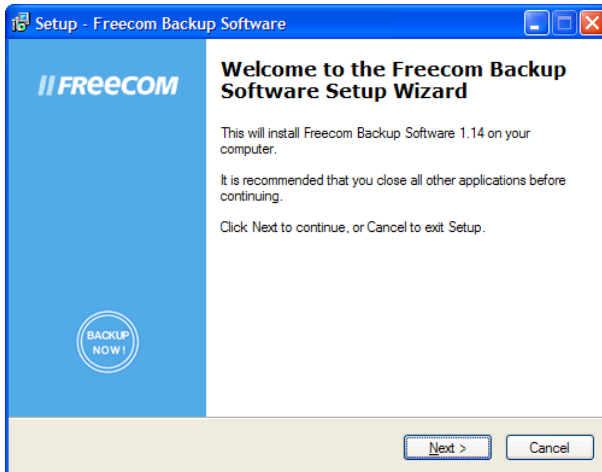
Setup - Freecom Backup Software

// FREECOM

BACKUP NOW!

Welcome to the Freecom Backup Software Setup Wizard

This will install Freecom Backup Software 1.14 on your computer.

It is recommended that you close all other applications before continuing.

Click Next to continue, or Cancel to exit Setup.

Next >

Cancel